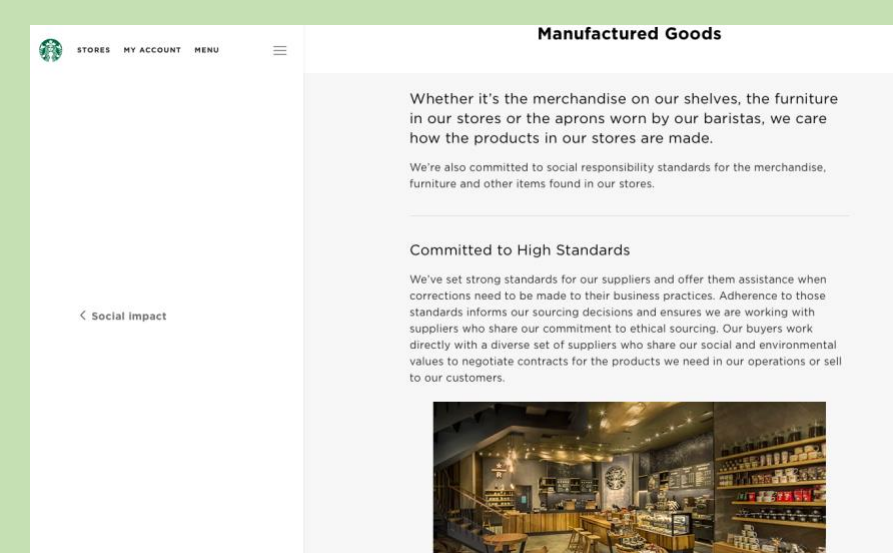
STORES MY ACCOUNT MENU

< Social impact

Manufactured Goods

Whether it's the merchandise on our shelves, the furniture in our stores or the aprons worn by our baristas, we care how the products in our stores are made.

We're also committed to social responsibility standards for the merchandise, furniture and other items found in our stores.

Committed to High Standards

We've set strong standards for our suppliers and offer them assistance when corrections need to be made to their business practices. Adherence to those standards informs our sourcing decisions and ensures we are working with suppliers who share our commitment to ethical sourcing. Our buyers work directly with a diverse set of suppliers who share our social and environmental values to negotiate contracts for the products we need in our operations or sell to our customers.